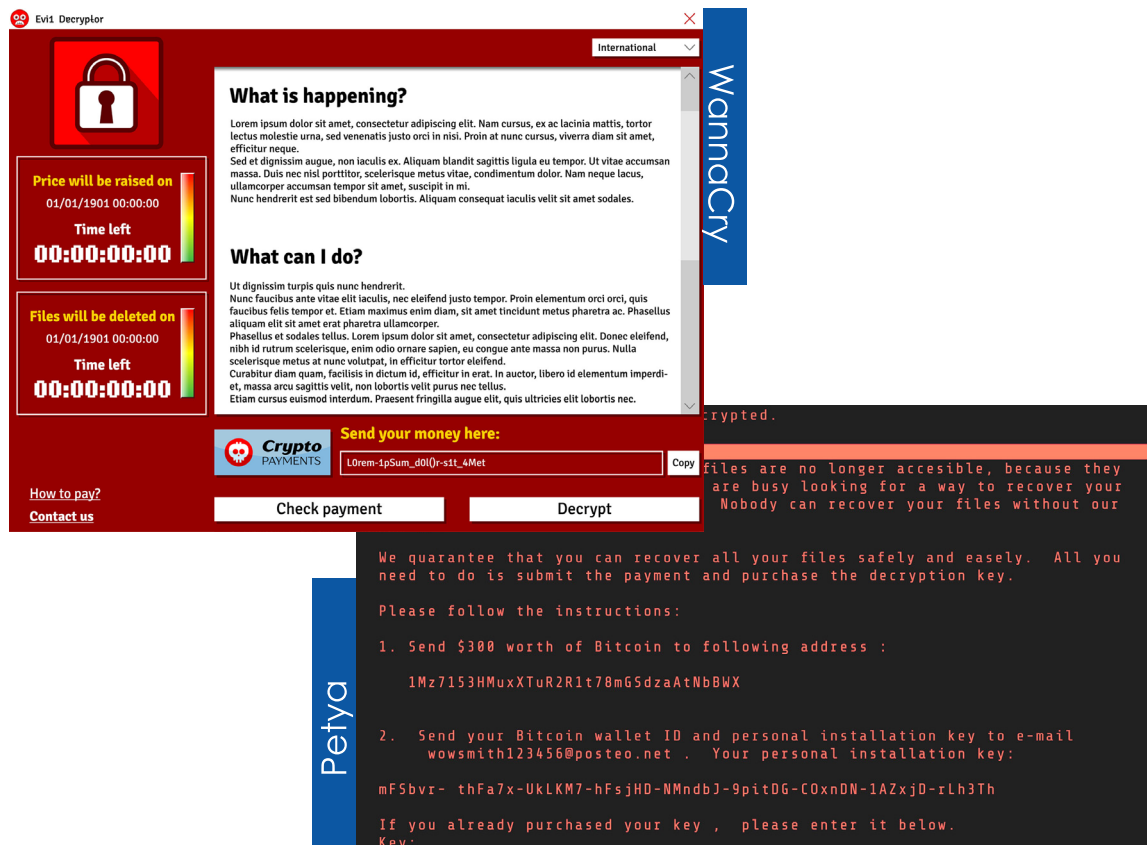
Evi1 Decryptor

International

Price will be raised on
01/01/1901 00:00:00
Time left
00:00:00:00

Files will be deleted on
01/01/1901 00:00:00
Time left
00:00:00:00

What is happening?

Lorem ipsum dolor sit amet, consectetur adipiscing elit. Nam cursus, ex ac lacinia mattis, tortor lectus molestie urna, sed venenatis justo orci in nisi. Proin at nunc cursus, viverra diam sit amet, efficitur neque.
Sed et dignissim augue, non iaculis ex. Aliquam blandit sagittis ligula eu tempor. Ut vitae accumsan massa. Duis nec nisl porttitor, scelerisque metus vitae, condimentum dolor. Nam neque lacus, ullamcorper accumsan tempor sit amet, suscipit in mi.
Nunc hendrerit est sed bibendum lobortis. Aliquam consequat iaculis velit sit amet sodales.

What can I do?

Ut dignissim turpis quis nunc hendrerit.
Nunc faucibus ante vitae elit iaculis, nec eleifend justo tempor. Proin elementum orci orci, quis faucibus felis tempor et. Etiam maximus enim diam, sit amet tincidunt metus pharetra ac. Phasellus aliquam elit sit amet erat pharetra ullamcorper.
Phasellus et sodales tellus. Lorem ipsum dolor sit amet, consectetur adipiscing elit. Donec eleifend, nibh id rutrum scelerisque, enim odio ornare sapien, eu congue ante massa non purus. Nulla scelerisque metus at nunc volutpat, in efficitur tortor eleifend.
Curabitur diam quam, facilisis in dictum id, efficitur in erat. In auctor, libero id elementum imperdiet, massa arcu sagittis velit, non lobortis velit purus nec tellus.
Etiam cursus euismod interdum. Praesent fringilla augue elit, quis ultricies elit lobortis nec.

Crypto PAYMENTS

Send your money here:
L0rem-1pSum_d0l()r-s1t_4Met
Copy

How to pay?
Contact us

Check payment
Decrypt

WannaCry

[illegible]crypted.

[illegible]files are no longer accesible, because they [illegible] are busy looking for a way to recover your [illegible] Nobody can recover your files without our

We quarantee that you can recover all your files safely and easely. All you need to do is submit the payment and purchase the decryption key.

Please follow the instructions:

1. Send $300 worth of Bitcoin to following address :

1Mz7153HMuxXTuR2R1t78mGSdzaAtNbBWX

2. Send your Bitcoin wallet ID and personal installation key to e-mail wowsmith123456@posteo.net . Your personal installation key:

mF5bvr- thFa7x-UkLKM7-hFsjHD-NMndbJ-9pitDG-COxnDN-1AZxjD-rLh3Th

If you already purchased your key , please enter it below.
Key:

Petya